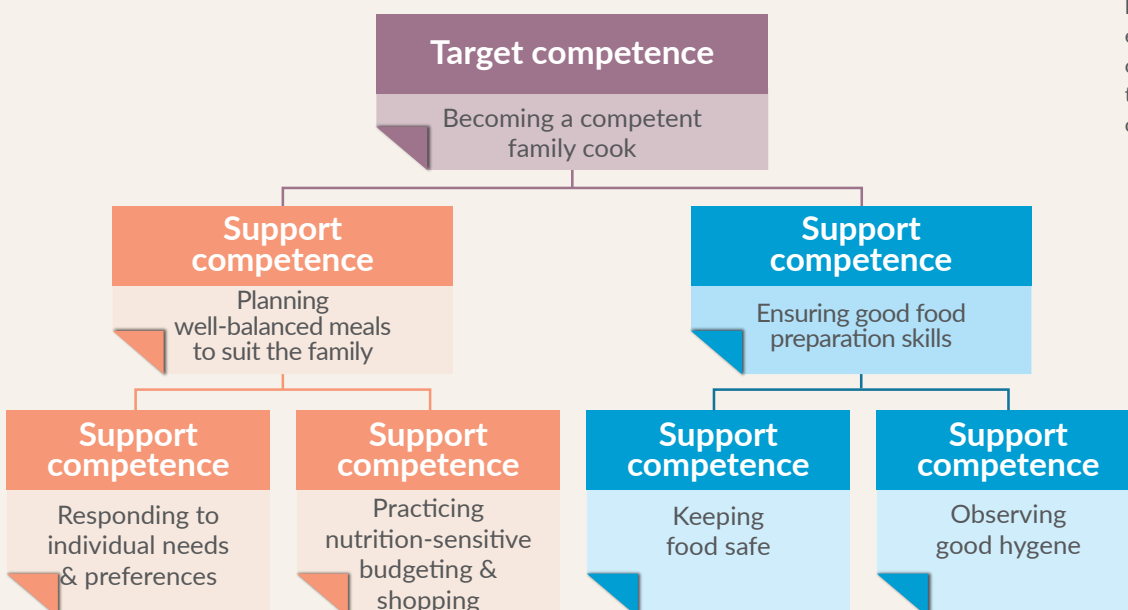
Target competence

Becoming a competent family cook

Support competence

Planning well-balanced meals to suit the family

Support competence

Ensuring good food preparation skills

Support competence

Responding to individual needs & preferences

Support competence

Practicing nutrition-sensitive budgeting & shopping

Support competence

Keeping food safe

Support competence

Observing good hygene